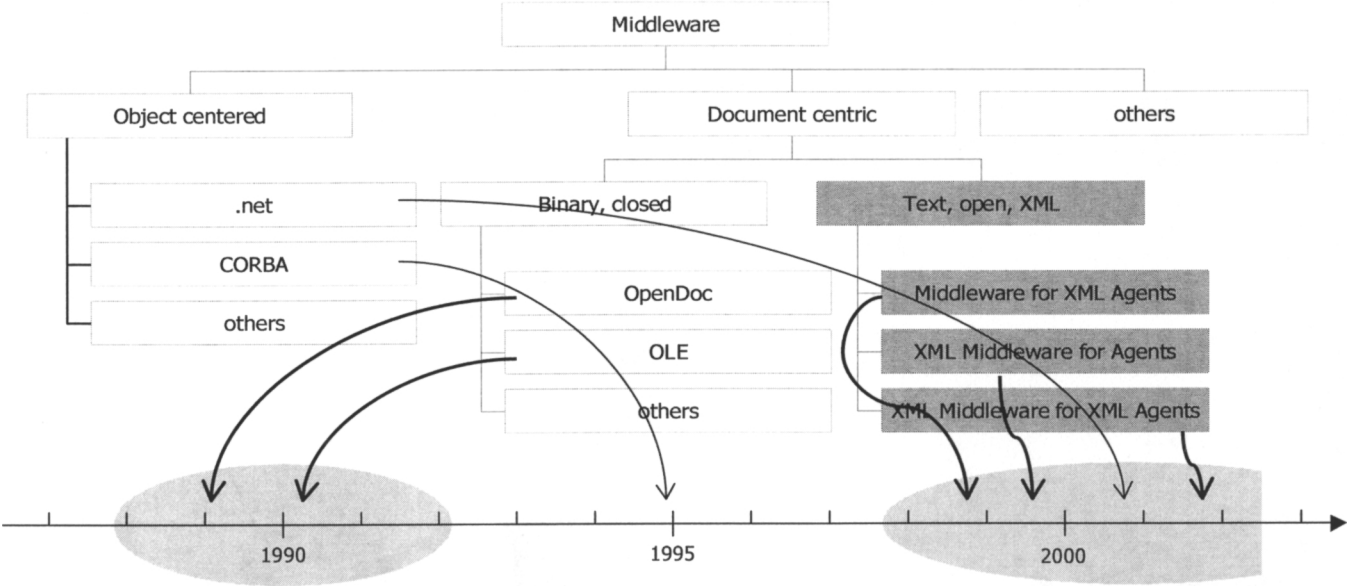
Middleware

Object centered

Document centric

others

.net

CORBA

others

Binary, closed

OpenDoc

OLE

others

Text, open, XML

Middleware for XML Agents

XML Middleware for Agents

XML Middleware for XML Agents

1990

1995

2000